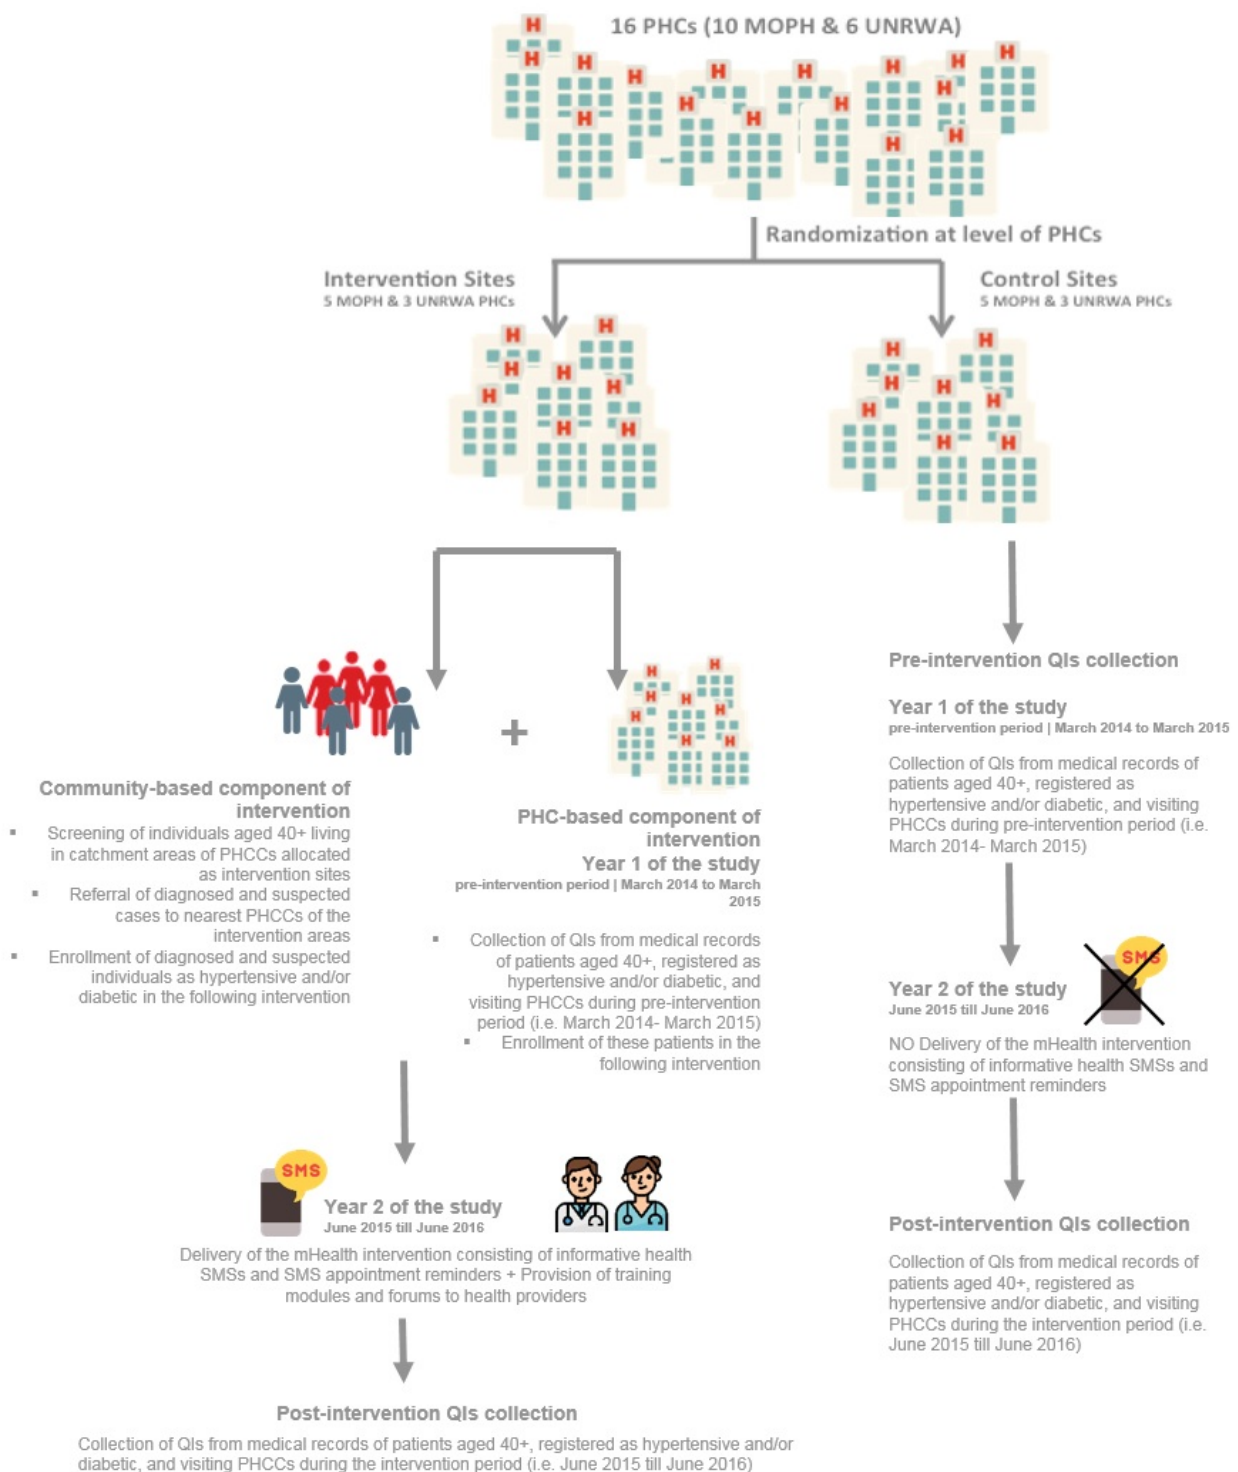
16 PHCs (10 MOPH & 6 UNRWA)

Randomization at level of PHCs

Intervention Sites
5 MOPH & 3 UNRWA PHCs

Control Sites
5 MOPH & 3 UNRWA PHCs

+

Community-based component of intervention
- Screening of individuals aged 40+ living in catchment areas of PHCCs allocated as intervention sites
- Referral of diagnosed and suspected cases to nearest PHCCs of the intervention areas
- Enrollment of diagnosed and suspected individuals as hypertensive and/or diabetic in the following intervention

PHC-based component of intervention
Year 1 of the study
pre-intervention period | March 2014 to March 2015
- Collection of QIs from medical records of patients aged 40+, registered as hypertensive and/or diabetic, and visiting PHCCs during pre-intervention period (i.e. March 2014- March 2015)
- Enrollment of these patients in the following intervention

SMS
Year 2 of the study
June 2015 till June 2016
Delivery of the mHealth intervention consisting of informative health SMSs and SMS appointment reminders + Provision of training modules and forums to health providers

Post-intervention QIs collection
Collection of QIs from medical records of patients aged 40+, registered as hypertensive and/or diabetic, and visiting PHCCs during the intervention period (i.e. June 2015 till June 2016)

Pre-intervention QIs collection

Year 1 of the study
pre-intervention period | March 2014 to March 2015
Collection of QIs from medical records of patients aged 40+, registered as hypertensive and/or diabetic, and visiting PHCCs during pre-intervention period (i.e. March 2014- March 2015)

SMS
Year 2 of the study
June 2015 till June 2016
NO Delivery of the mHealth intervention consisting of informative health SMSs and SMS appointment reminders

Post-intervention QIs collection
Collection of QIs from medical records of patients aged 40+, registered as hypertensive and/or diabetic, and visiting PHCCs during the intervention period (i.e. June 2015 till June 2016)